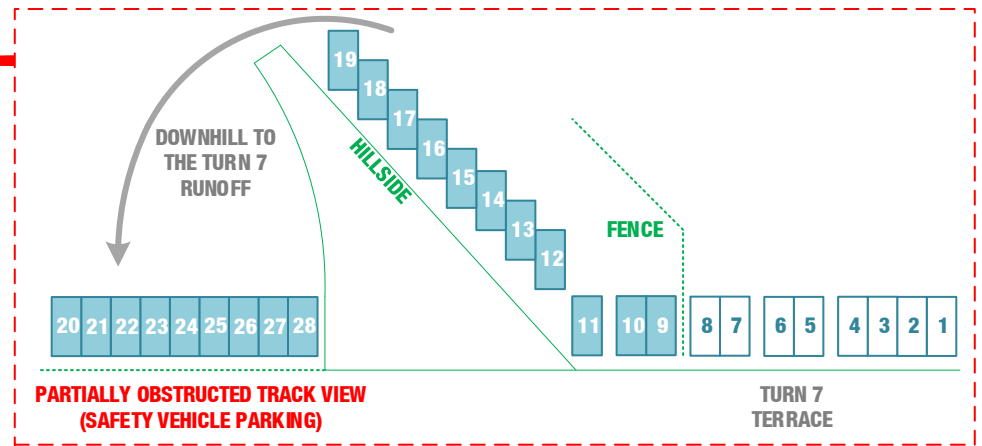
DOWNHILL TO THE TURN 7 RUNOFF

HILLSIDE

19
18
17
16
15
14
13
12

FENCE

20 21 22 23 24 25 26 27 28

11

10 9

8 7

6 5

4 3 2 1

PARTIALLY OBSTRUCTED TRACK VIEW (SAFETY VEHICLE PARKING)

TURN 7 TERRACE